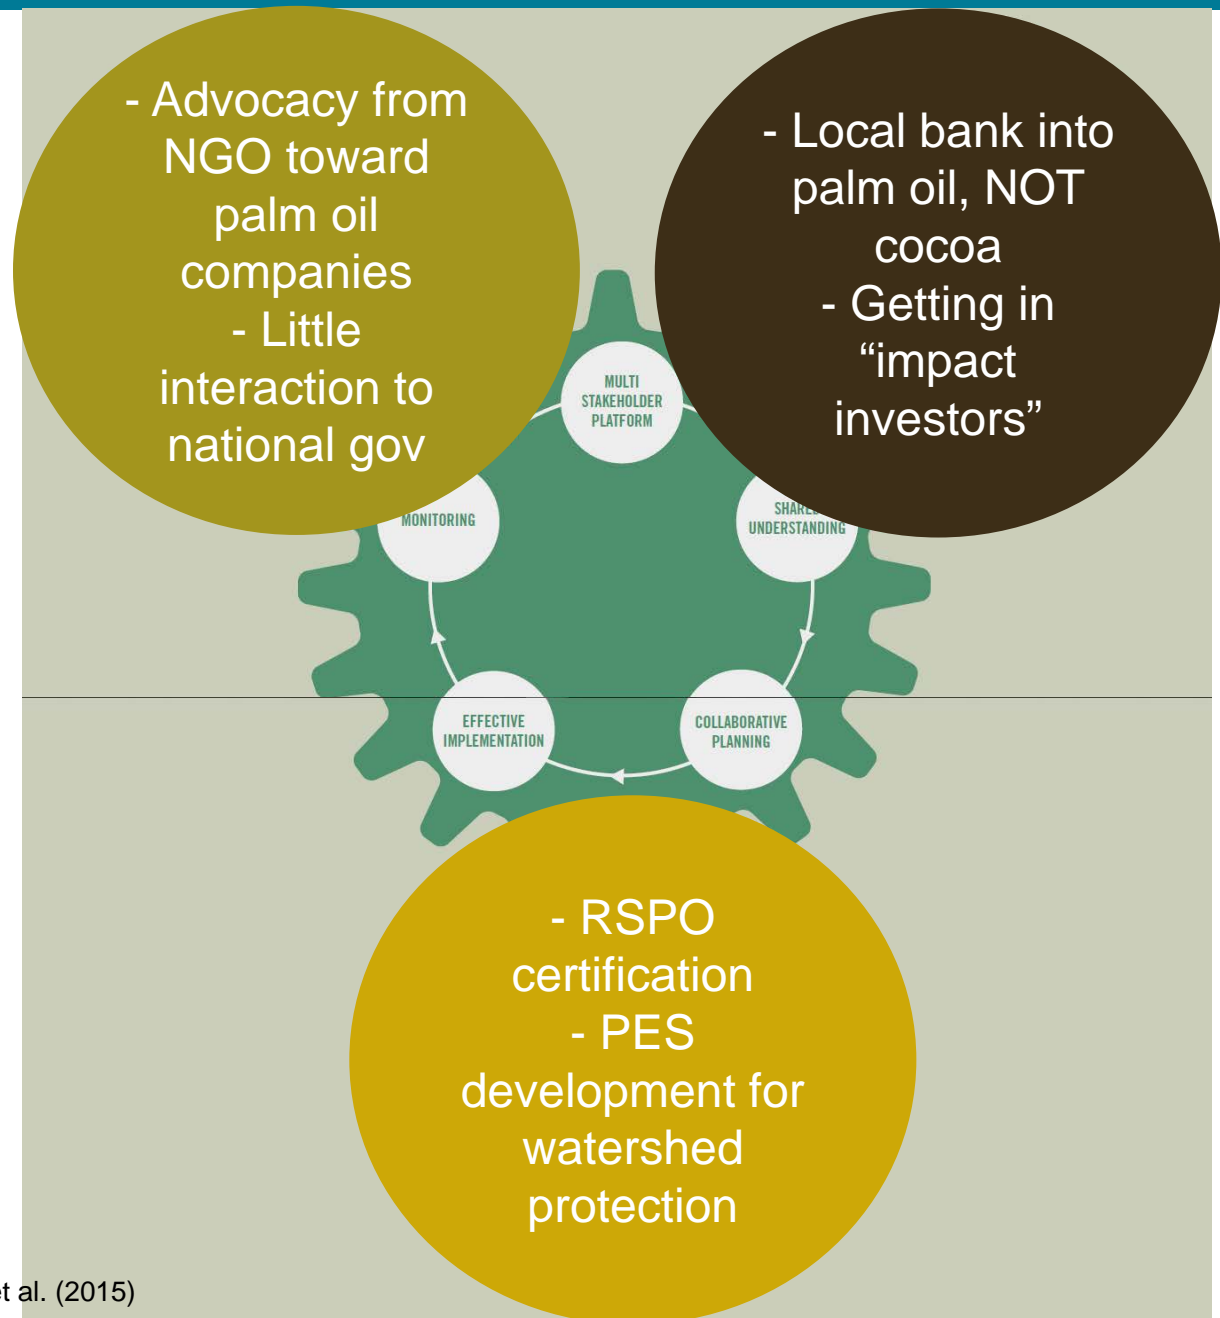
- Advocacy from NGO toward palm oil companies
- Little interaction to national gov

- Local bank into palm oil, NOT cocoa
- Getting in "impact investors"

MULTI STAKEHOLDER PLATFORM

SHARE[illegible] UNDERSTANDING

COLLABORATIVE PLANNING

EFFECTIVE IMPLEMENTATION

MONITORING

- RSPO certification
- PES development for watershed protection

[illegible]t al. (2015)